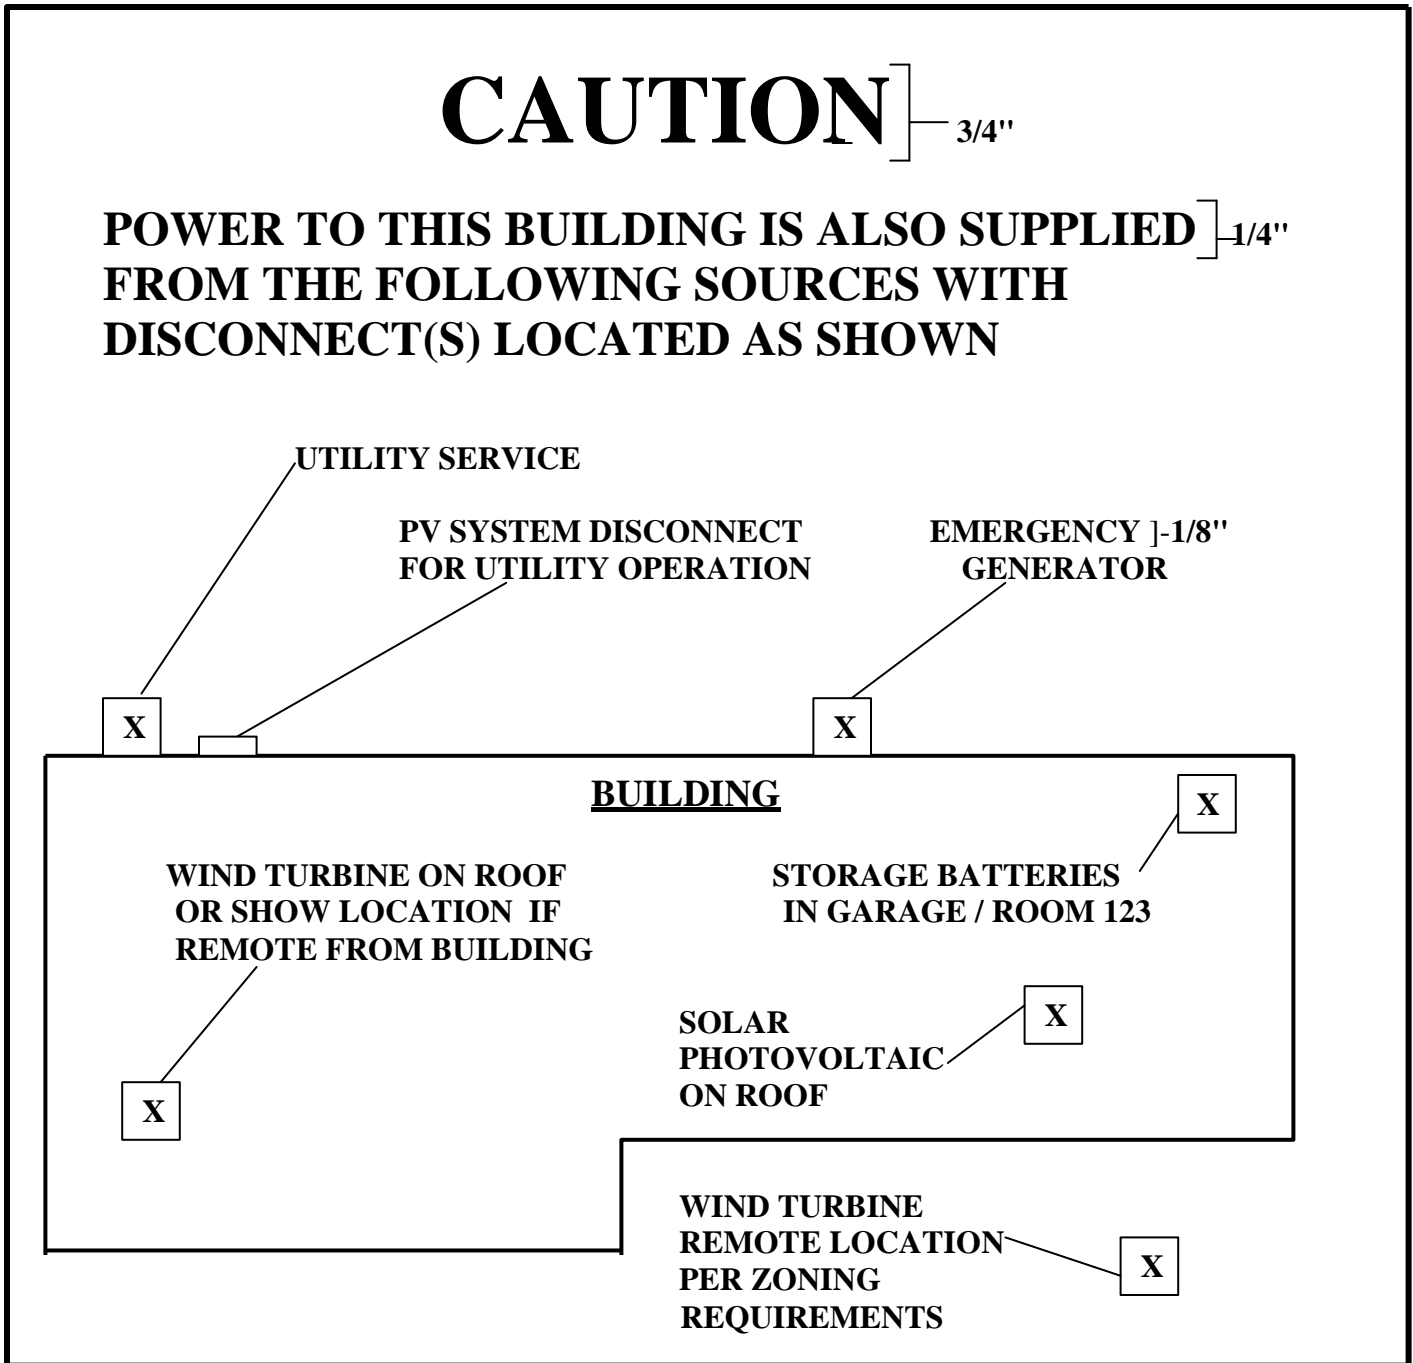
CAUTION ]- 3/4"

POWER TO THIS BUILDING IS ALSO SUPPLIED ]-1/4"
FROM THE FOLLOWING SOURCES WITH DISCONNECT(S) LOCATED AS SHOWN

UTILITY SERVICE

PV SYSTEM DISCONNECT FOR UTILITY OPERATION

EMERGENCY ]-1/8" GENERATOR

X

X

BUILDING

X

WIND TURBINE ON ROOF OR SHOW LOCATION IF REMOTE FROM BUILDING

STORAGE BATTERIES IN GARAGE / ROOM 123

SOLAR PHOTOVOLTAIC ON ROOF

X

X

WIND TURBINE REMOTE LOCATION PER ZONING REQUIREMENTS

X